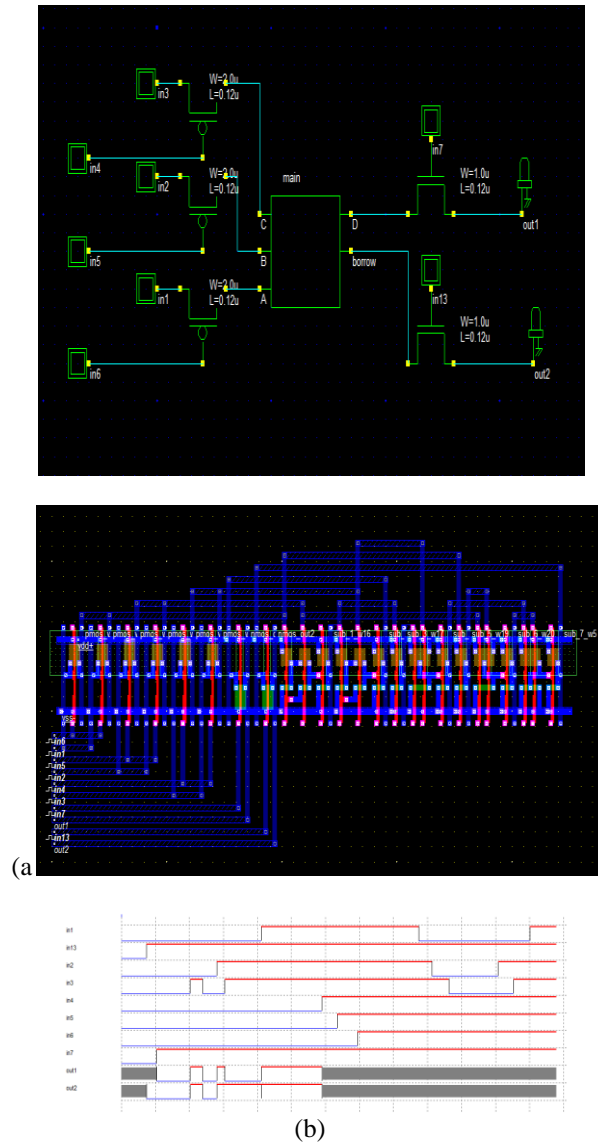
in3
W=2.0u
L=0.12u
in4
in2
W=2.0u
L=0.12u
main
in7
W=1.0u
L=0.12u
C
D
out1
in5
B
borrow
in1
W=2.0u
L=0.12u
A
in13
W=1.0u
L=0.12u
in6
out2

pmos_v pmos_v pmos_v pmos_v pmos_v pmos_v nmos_v nmos_v nmos_out2 sub_1_w16 sub_9_w17 sub_8_w19 sub_8_w20 sub_7_w5
vdd+
vss-
in6
in1
in5
in2
in4
in3
in7
out1
in13
out2
(a)

in1
in13
in2
in3
in4
in5
in6
in7
out1
out2
(b)